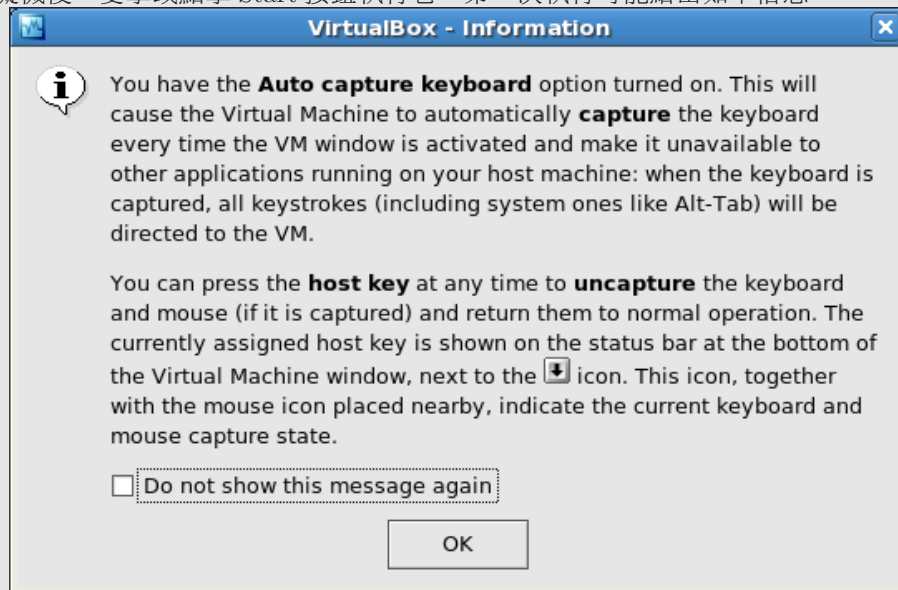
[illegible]

VirtualBox - Information

You have the **Auto capture keyboard** option turned on. This will cause the Virtual Machine to automatically **capture** the keyboard every time the VM window is activated and make it unavailable to other applications running on your host machine: when the keyboard is captured, all keystrokes (including system ones like Alt-Tab) will be directed to the VM.

You can press the **host key** at any time to **uncapture** the keyboard and mouse (if it is captured) and return them to normal operation. The currently assigned host key is shown on the status bar at the bottom of the Virtual Machine window, next to the icon. This icon, together with the mouse icon placed nearby, indicate the current keyboard and mouse capture state.

Do not show this message again

OK